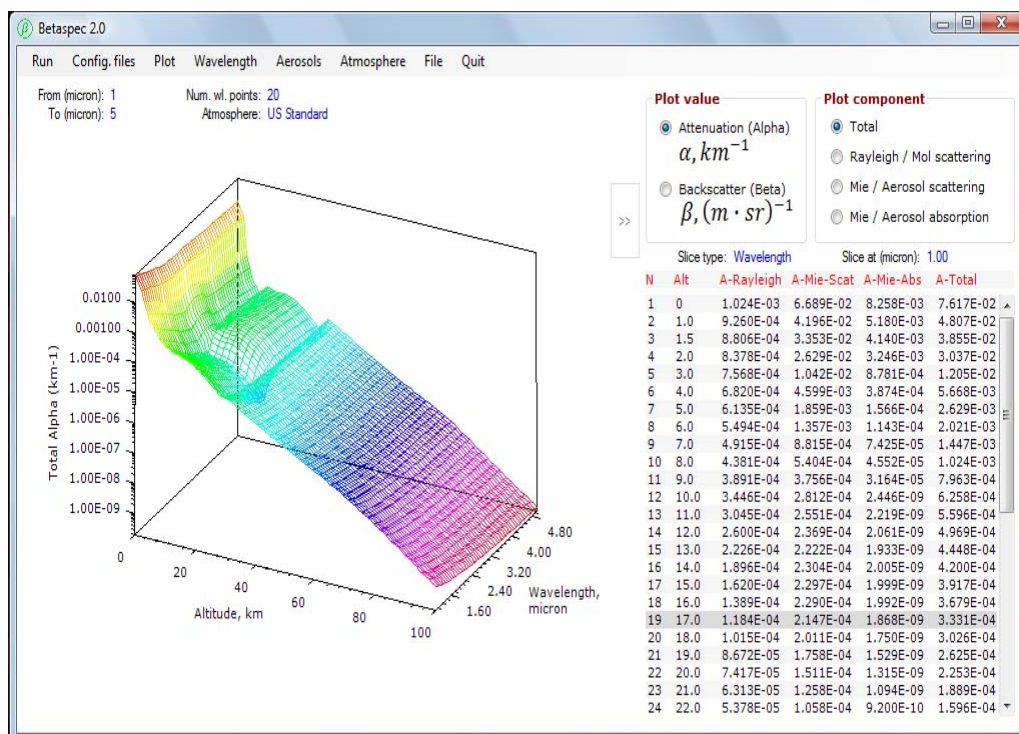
Betaspec 2.0

Run Config. files Plot Wavelength Aerosols Atmosphere File Quit

From (micron): 1
To (micron): 5
Num. wl. points: 20
Atmosphere: US Standard

Plot value
Attenuation (Alpha)
$\alpha, km^{-1}$
Backscatter (Beta)
$\beta, (m \cdot sr)^{-1}$

Plot component
Total
Rayleigh / Mol scattering
Mie / Aerosol scattering
Mie / Aerosol absorption

>>

Slice type: Wavelength
Slice at (micron): 1.00

| N | Alt | A-Rayleigh | A-Mie-Scat | A-Mie-Abs | A-Total |
|---|---|---|---|---|---|
| 1 | 0 | 1.024E-03 | 6.689E-02 | 8.258E-03 | 7.617E-02 |
| 2 | 1.0 | 9.260E-04 | 4.196E-02 | 5.180E-03 | 4.807E-02 |
| 3 | 1.5 | 8.806E-04 | 3.353E-02 | 4.140E-03 | 3.855E-02 |
| 4 | 2.0 | 8.378E-04 | 2.629E-02 | 3.246E-03 | 3.037E-02 |
| 5 | 3.0 | 7.568E-04 | 1.042E-02 | 8.781E-04 | 1.205E-02 |
| 6 | 4.0 | 6.820E-04 | 4.599E-03 | 3.874E-04 | 5.668E-03 |
| 7 | 5.0 | 6.135E-04 | 1.859E-03 | 1.566E-04 | 2.629E-03 |
| 8 | 6.0 | 5.494E-04 | 1.357E-03 | 1.143E-04 | 2.021E-03 |
| 9 | 7.0 | 4.915E-04 | 8.815E-04 | 7.425E-05 | 1.447E-03 |
| 10 | 8.0 | 4.381E-04 | 5.404E-04 | 4.552E-05 | 1.024E-03 |
| 11 | 9.0 | 3.891E-04 | 3.756E-04 | 3.164E-05 | 7.963E-04 |
| 12 | 10.0 | 3.446E-04 | 2.812E-04 | 2.446E-09 | 6.258E-04 |
| 13 | 11.0 | 3.045E-04 | 2.551E-04 | 2.219E-09 | 5.596E-04 |
| 14 | 12.0 | 2.600E-04 | 2.369E-04 | 2.061E-09 | 4.969E-04 |
| 15 | 13.0 | 2.226E-04 | 2.222E-04 | 1.933E-09 | 4.448E-04 |
| 16 | 14.0 | 1.896E-04 | 2.304E-04 | 2.005E-09 | 4.200E-04 |
| 17 | 15.0 | 1.620E-04 | 2.297E-04 | 1.999E-09 | 3.917E-04 |
| 18 | 16.0 | 1.389E-04 | 2.290E-04 | 1.992E-09 | 3.679E-04 |
| 19 | 17.0 | 1.184E-04 | 2.147E-04 | 1.868E-09 | 3.331E-04 |
| 20 | 18.0 | 1.015E-04 | 2.011E-04 | 1.750E-09 | 3.026E-04 |
| 21 | 19.0 | 8.672E-05 | 1.758E-04 | 1.529E-09 | 2.625E-04 |
| 22 | 20.0 | 7.417E-05 | 1.511E-04 | 1.315E-09 | 2.253E-04 |
| 23 | 21.0 | 6.313E-05 | 1.258E-04 | 1.094E-09 | 1.889E-04 |
| 24 | 22.0 | 5.378E-05 | 1.058E-04 | 9.200E-10 | 1.596E-04 |

Total Alpha (km-1)
0.0100
0.00100
1.00E-04
1.00E-05
1.00E-06
1.00E-07
1.00E-08
1.00E-09
0
20
40
60
80
100
Altitude, km
1.60
2.40
3.20
4.00
4.80
Wavelength, micron